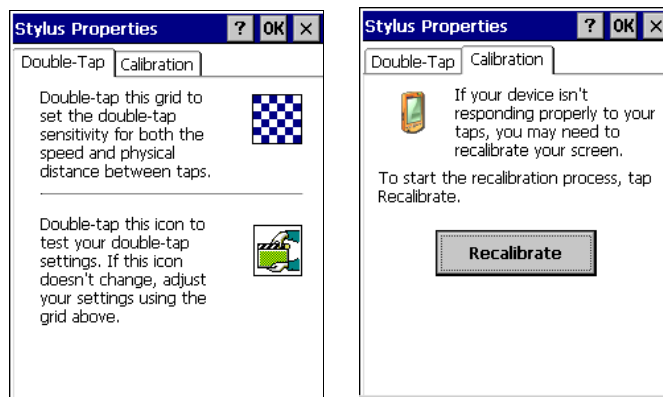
Stylus Properties ? OK ×

Double-Tap Calibration

Double-tap this grid to set the double-tap sensitivity for both the speed and physical distance between taps.

Double-tap this icon to test your double-tap settings. If this icon doesn't change, adjust your settings using the grid above.

Stylus Properties ? OK ×

Double-Tap Calibration

If your device isn't responding properly to your taps, you may need to recalibrate your screen.

To start the recalibration process, tap Recalibrate.

Recalibrate